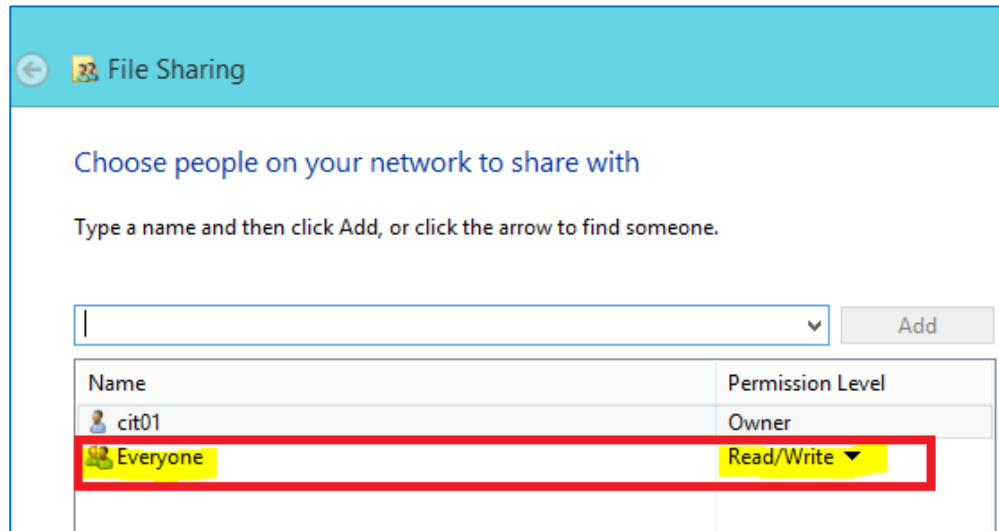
File Sharing

Choose people on your network to share with

Type a name and then click Add, or click the arrow to find someone.

Add

| Name | Permission Level |
|---|---|
| cit01 | Owner |
| Everyone | Read/Write |